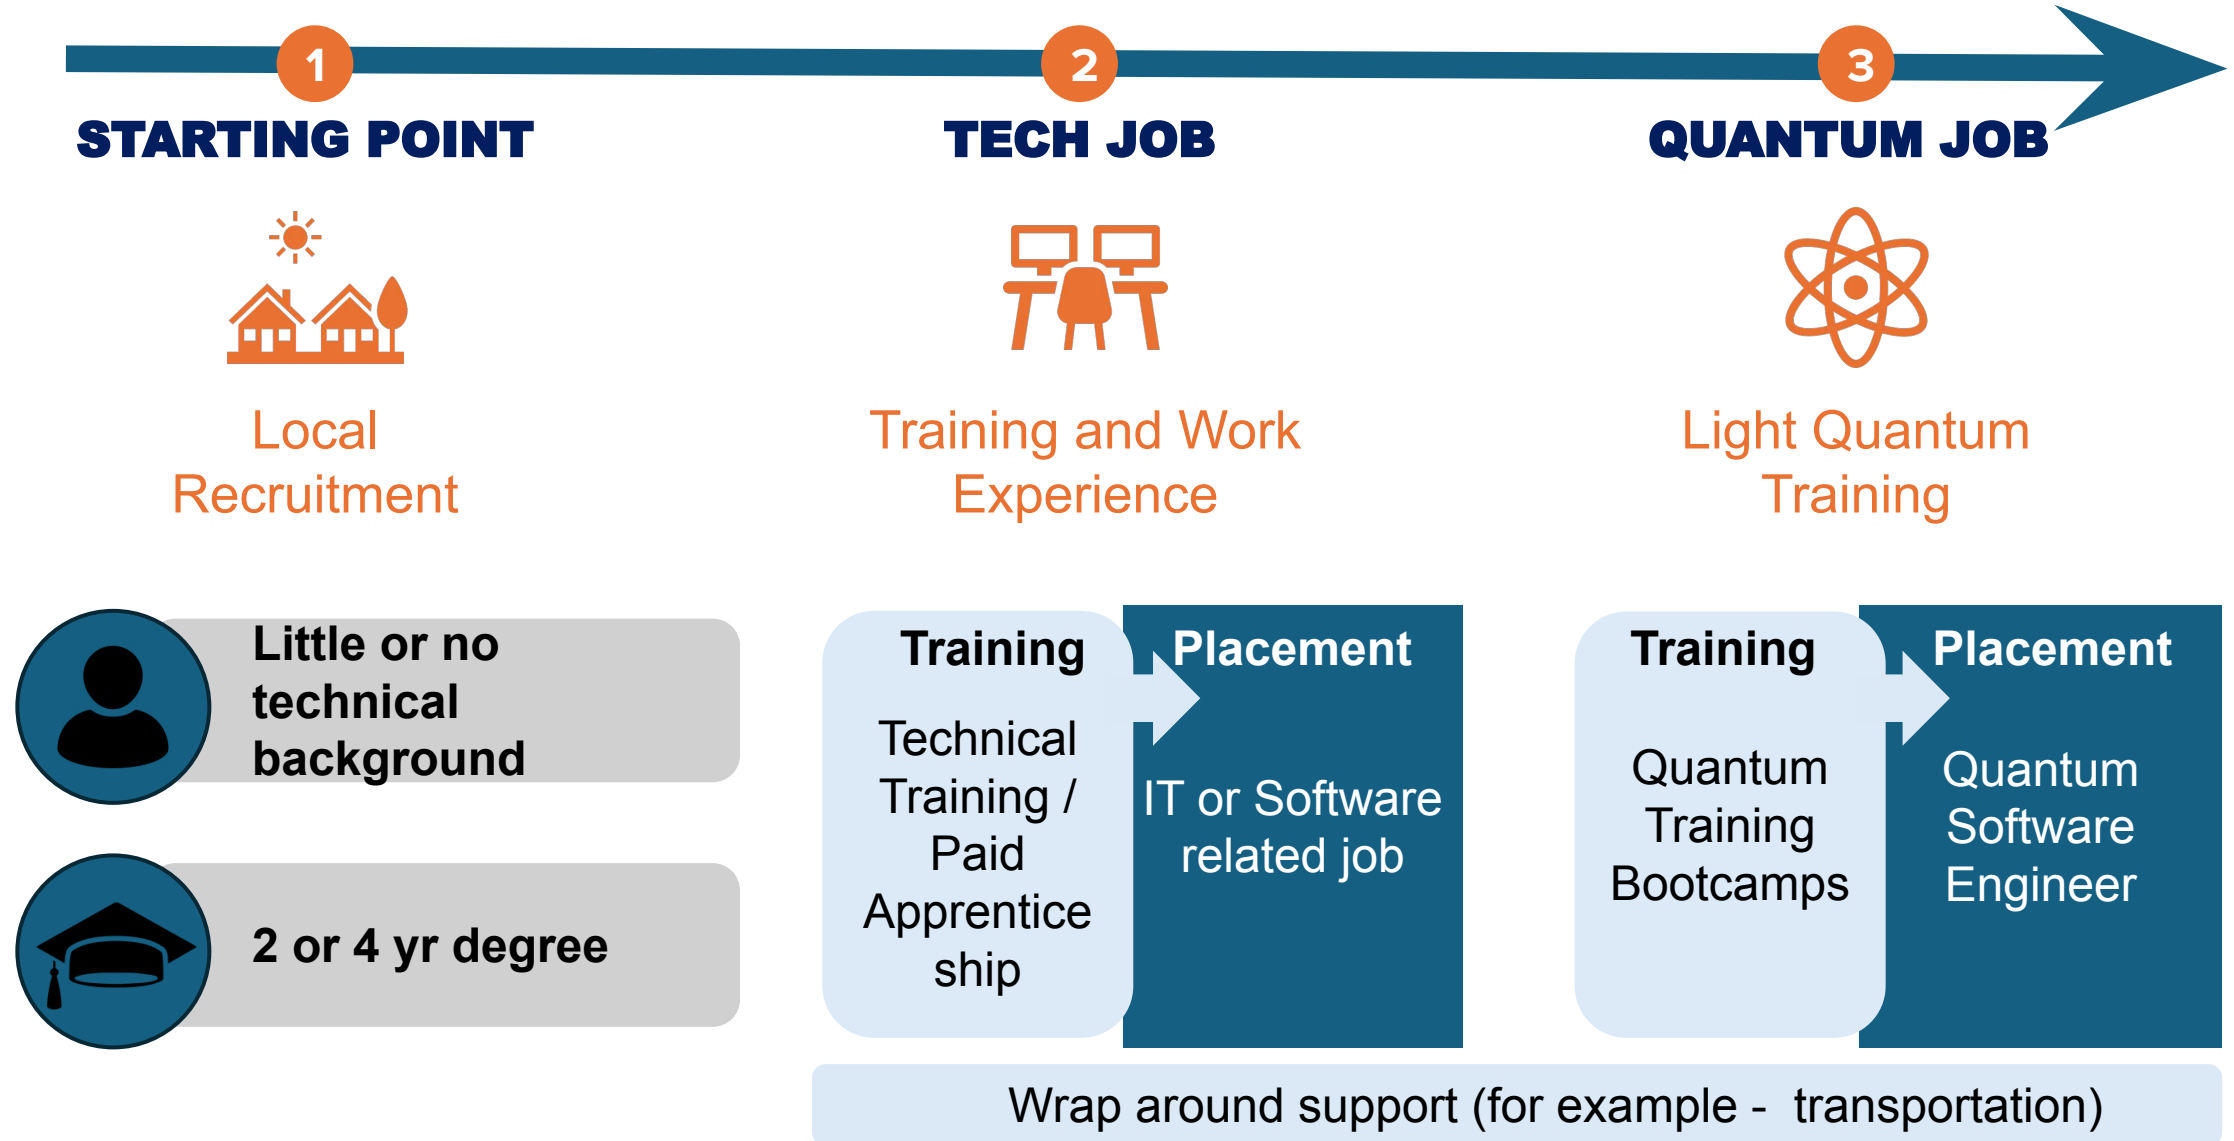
1
STARTING POINT

2
TECH JOB

3
QUANTUM JOB

Local Recruitment

Training and Work Experience

Light Quantum Training

Little or no technical background

2 or 4 yr degree

Training

Technical Training / Paid Apprentice ship

Placement

IT or Software related job

Training

Quantum Training Bootcamps

Placement

Quantum Software Engineer

Wrap around support (for example - transportation)